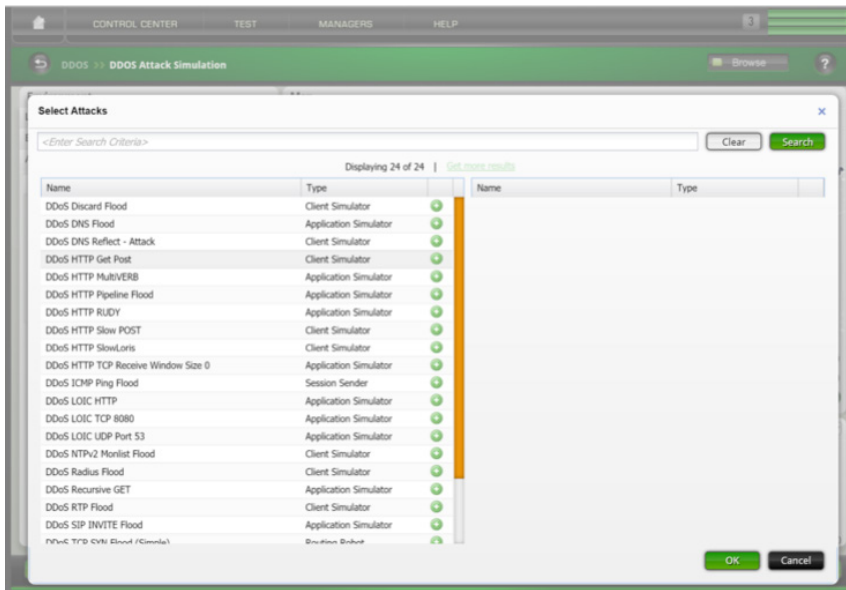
CONTROL CENTER TEST MANAGERS HELP 3

DDOS >> DDOS Attack Simulation

Browse

Select Attacks

<Enter Search Criteria>

Clear Search

Displaying 24 of 24 | Get more results

| Name | Type |
|---|---|
| DDoS Discard Flood | Client Simulator |
| DDoS DNS Flood | Application Simulator |
| DDoS DNS Reflect - Attack | Client Simulator |
| DDoS HTTP Get Post | Client Simulator |
| DDoS HTTP MultiVERB | Application Simulator |
| DDoS HTTP Pipeline Flood | Application Simulator |
| DDoS HTTP RUDY | Application Simulator |
| DDoS HTTP Slow POST | Client Simulator |
| DDoS HTTP SlowLoris | Client Simulator |
| DDoS HTTP TCP Receive Window Size 0 | Application Simulator |
| DDoS ICMP Ping Flood | Session Sender |
| DDoS LOIC HTTP | Application Simulator |
| DDoS LOIC TCP 8080 | Application Simulator |
| DDoS LOIC UDP Port 53 | Application Simulator |
| DDoS NTPv2 Monlist Flood | Client Simulator |
| DDoS Radius Flood | Client Simulator |
| DDoS Recursive GET | Application Simulator |
| DDoS RTP Flood | Client Simulator |
| DDoS SIP INVITE Flood | Application Simulator |
| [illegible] | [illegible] |

| Name | Type |
|---|---|

OK Cancel